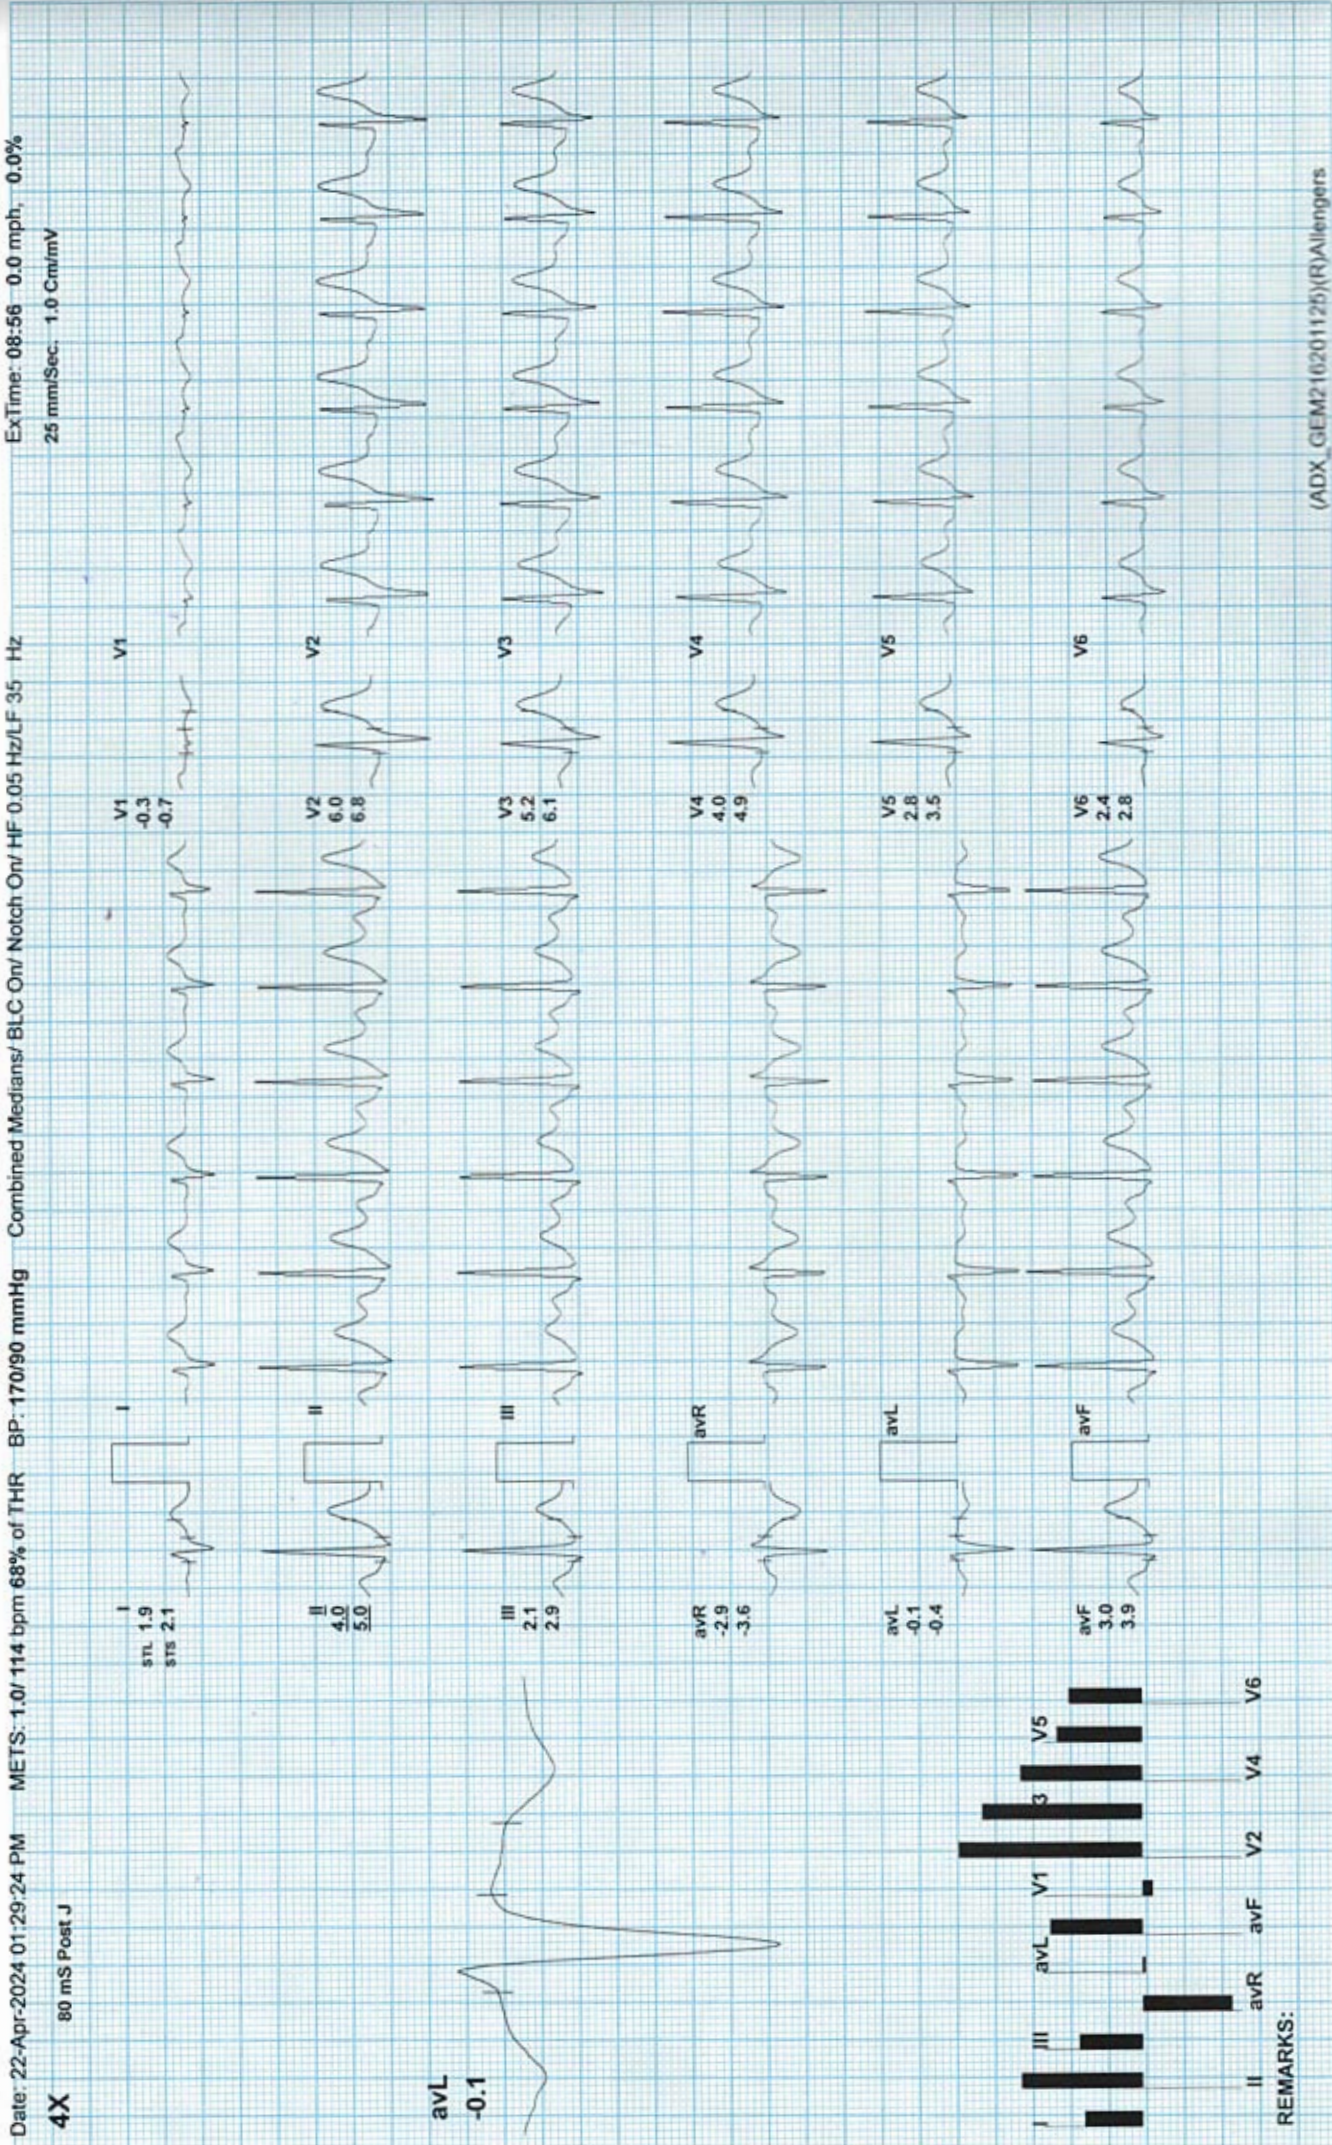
Date: 22-Apr-2024 01:29:24 PM METS: 1.0/ 114 bpm 68% of THR BP: 170/90 mmHg Combined Medians/ BLC On/ Notch On/ HF 0.05 Hz/LF 35 Hz ExTime: 08:56 0.0 mph, 0.0%

4X 80 mS Post J 25 mm/Sec. 1.0 Cm/mV

avL
-0.1

I
STL 1.9
STS 2.1

II
4.0
5.0

III
2.1
2.9

avR
-2.9
-3.6

avL
-0.1
-0.4

avF
3.0
3.9

V1
-0.3
-0.7

V2
6.0
6.8

V3
5.2
6.1

V4
4.0
4.9

V5
2.8
3.5

V6
2.4
2.8

I

II

III

avR

avL

avF

V1

V2

V3

V4

V5

V6

I III avL V1 3 V5
II avR avF V2 V4 V6

REMARKS:

(ADX_GEM21620112S)(R)Allengers